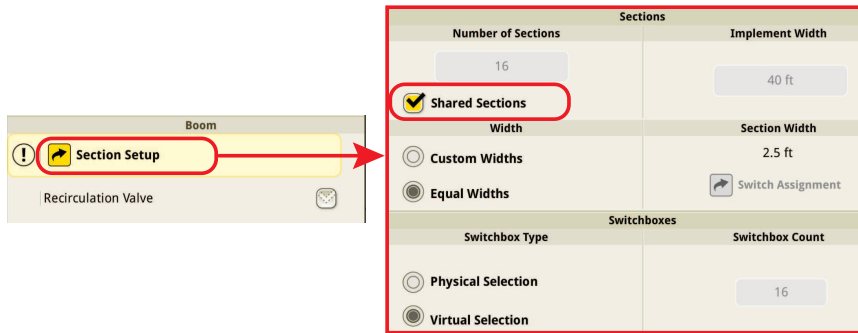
Boom

Section Setup

Recirculation Valve

Sections

Number of Sections

16

Implement Width

40 ft

Shared Sections

Width

Section Width

Custom Widths

2.5 ft

Equal Widths

Switch Assignment

Switchboxes

Switchbox Type

Switchbox Count

Physical Selection

16

Virtual Selection